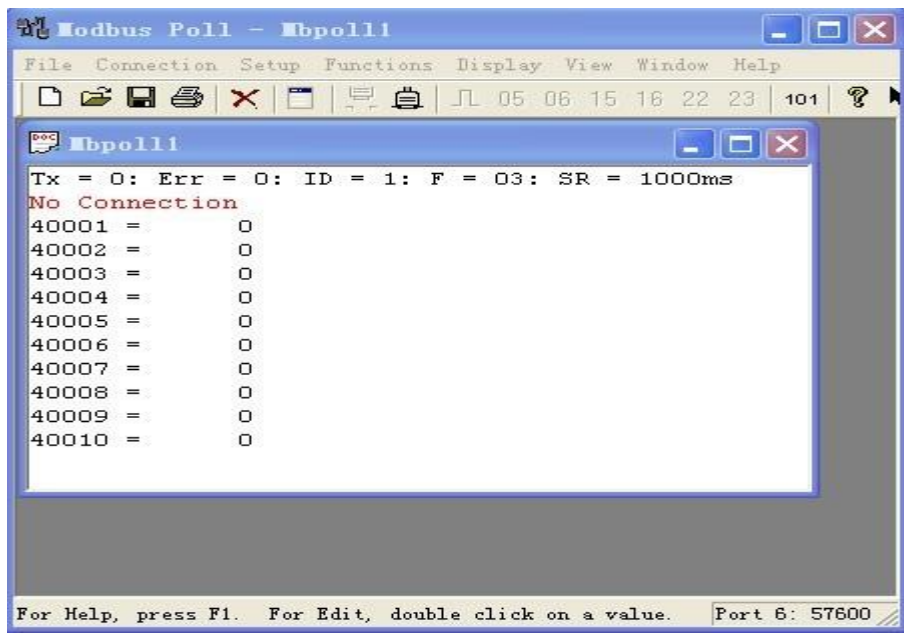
Modbus Poll - Mbpoll1

File Connection Setup Functions Display View Window Help

05 06 15 16 22 23 101

Mbpoll1

Tx = 0: Err = 0: ID = 1: F = 03: SR = 1000ms
No Connection

| | |
|---|---|
| 40001 = | 0 |
| 40002 = | 0 |
| 40003 = | 0 |
| 40004 = | 0 |
| 40005 = | 0 |
| 40006 = | 0 |
| 40007 = | 0 |
| 40008 = | 0 |
| 40009 = | 0 |
| 40010 = | 0 |

For Help, press F1. For Edit, double click on a value. Port 6: 57600